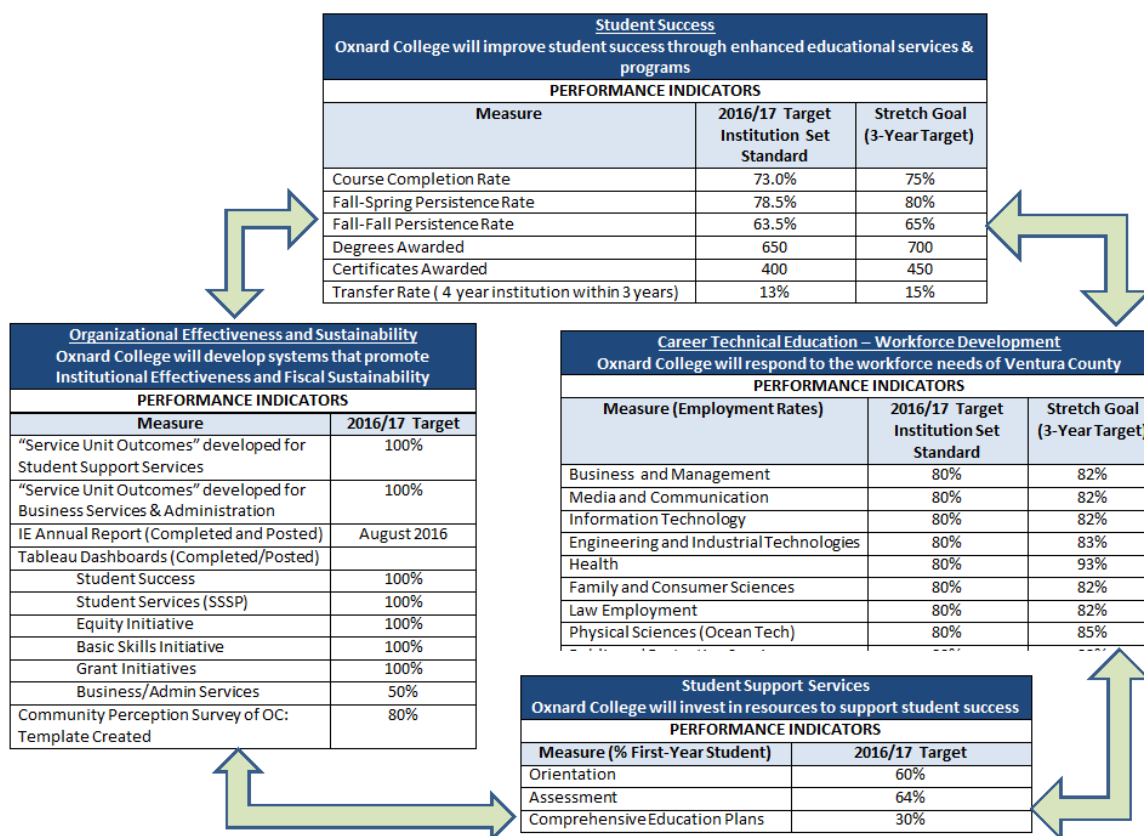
Student Success
Oxnard College will improve student success through enhanced educational services & programs
PERFORMANCE INDICATORS

| Measure | 2016/17 Target Institution Set Standard | Stretch Goal (3-Year Target) |
|---|---|---|
| Course Completion Rate | 73.0% | 75% |
| Fall-Spring Persistence Rate | 78.5% | 80% |
| Fall-Fall Persistence Rate | 63.5% | 65% |
| Degrees Awarded | 650 | 700 |
| Certificates Awarded | 400 | 450 |
| Transfer Rate ( 4 year institution within 3 years) | 13% | 15% |

Organizational Effectiveness and Sustainability
Oxnard College will develop systems that promote Institutional Effectiveness and Fiscal Sustainability
PERFORMANCE INDICATORS

| Measure | 2016/17 Target |
|---|---|
| "Service Unit Outcomes" developed for Student Support Services | 100% |
| "Service Unit Outcomes" developed for Business Services & Administration | 100% |
| IE Annual Report (Completed and Posted) | August 2016 |
| Tableau Dashboards (Completed/Posted) | |
| Student Success | 100% |
| Student Services (SSSP) | 100% |
| Equity Initiative | 100% |
| Basic Skills Initiative | 100% |
| Grant Initiatives | 100% |
| Business/Admin Services | 50% |
| Community Perception Survey of OC: Template Created | 80% |

Career Technical Education – Workforce Development
Oxnard College will respond to the workforce needs of Ventura County
PERFORMANCE INDICATORS

| Measure (Employment Rates) | 2016/17 Target Institution Set Standard | Stretch Goal (3-Year Target) |
|---|---|---|
| Business and Management | 80% | 82% |
| Media and Communication | 80% | 82% |
| Information Technology | 80% | 82% |
| Engineering and Industrial Technologies | 80% | 83% |
| Health | 80% | 93% |
| Family and Consumer Sciences | 80% | 82% |
| Law Employment | 80% | 82% |
| Physical Sciences (Ocean Tech) | 80% | 85% |
| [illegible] | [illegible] | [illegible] |

Student Support Services
Oxnard College will invest in resources to support student success
PERFORMANCE INDICATORS

| Measure (% First-Year Student) | 2016/17 Target |
|---|---|
| Orientation | 60% |
| Assessment | 64% |
| Comprehensive Education Plans | 30% |